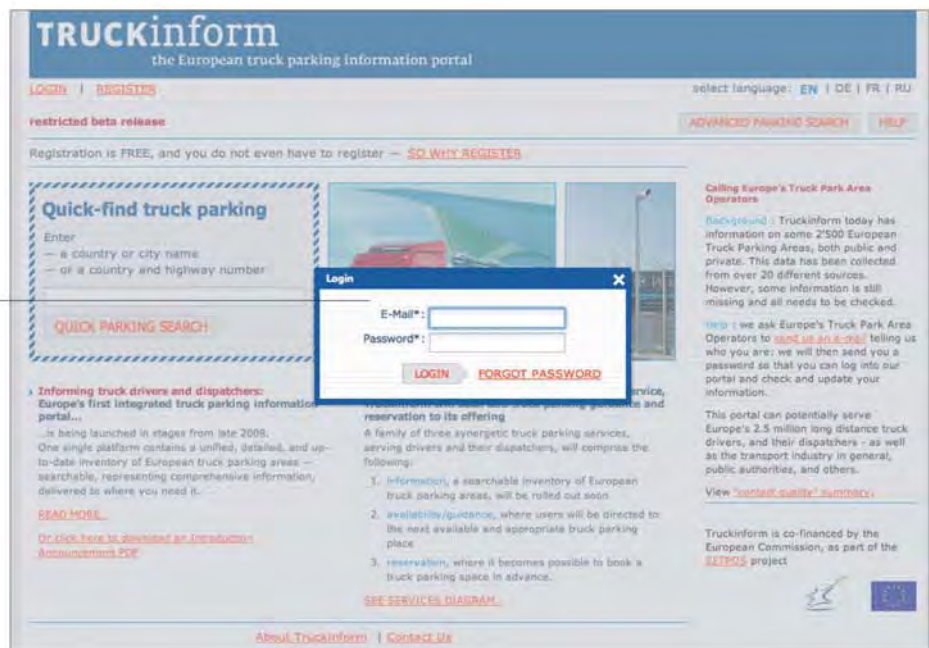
TRUCKinform
the European truck parking information portal

LOGIN | REGISTER

select language: EN | DE | FR | RU

restricted beta release

ADVANCED PARKING SEARCH HELP

Registration is FREE, and you do not even have to register — SO WHY REGISTER

Quick-find truck parking

Enter
— a country or city name
— or a country and highway number

QUICK PARKING SEARCH

Login

E-Mail*:
Password*:

LOGIN FORGOT PASSWORD

Informing truck drivers and dispatchers:
Europe's first integrated truck parking information portal...

...is being launched in stages from late 2008. One single platform contains a unified, detailed, and up-to-date inventory of European truck parking areas — searchable, representing comprehensive information, delivered to where you need it.

READ MORE

Or click here to download an Introduction Announcement PDF

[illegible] service, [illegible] guidance and reservation to its offering

A family of three synergetic truck parking services, serving drivers and their dispatchers, will comprise the following:

1. information, a searchable inventory of European truck parking areas, will be rolled out soon
2. availability/guidance, where users will be directed to the next available and appropriate truck parking place
3. reservation, where it becomes possible to book a truck parking space in advance.

SEE SERVICES DIAGRAM

Calling Europe's Truck Park Area Operators

Background : Truckinform today has information on some 2'500 European Truck Parking Areas, both public and private. This data has been collected from over 20 different sources. However, some information is still missing and all needs to be checked.

Help : we ask Europe's Truck Park Area Operators to send us an e-mail telling us who you are: we will then send you a password so that you can log into our portal and check and update your information.

This portal can potentially serve Europe's 2.5 million long distance truck drivers, and their dispatchers - as well as the transport industry in general, public authorities, and others.

View "contact quality" summary

Truckinform is co-financed by the European Commission, as part of the EETPOS project

About Truckinform | Contact Us